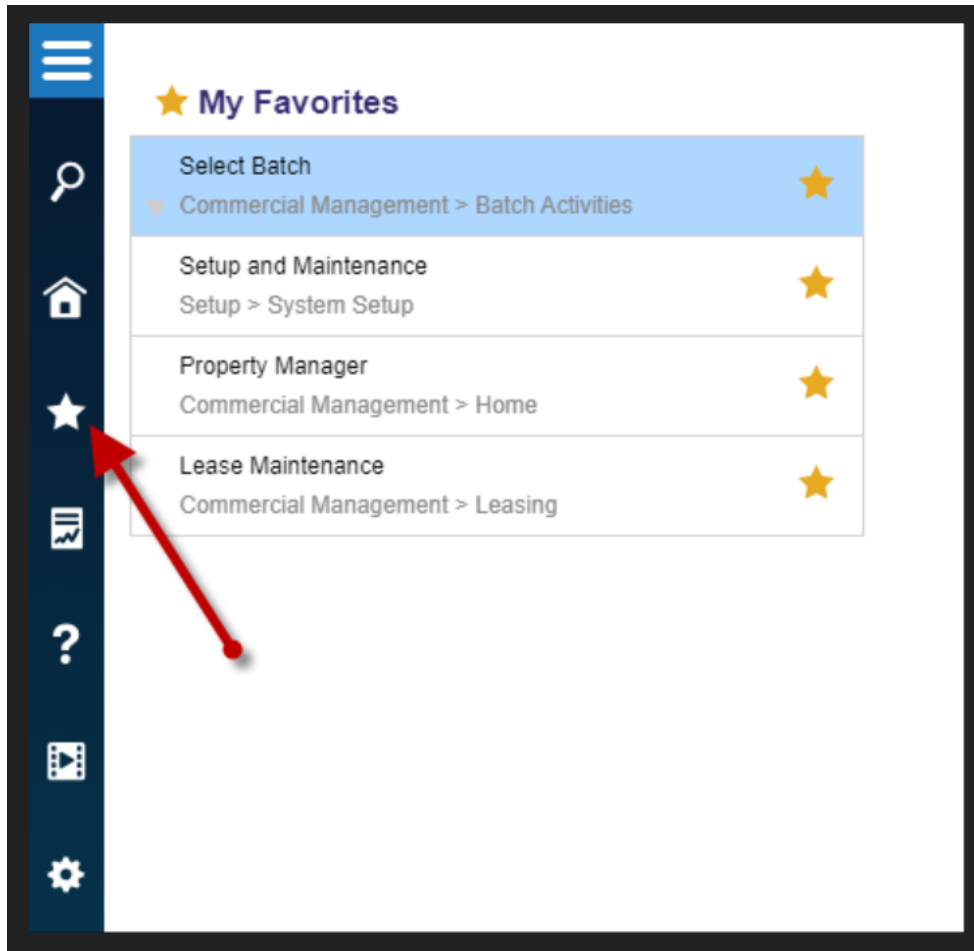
My Favorites

Select Batch
Commercial Management > Batch Activities

Setup and Maintenance
Setup > System Setup

Property Manager
Commercial Management > Home

Lease Maintenance
Commercial Management > Leasing